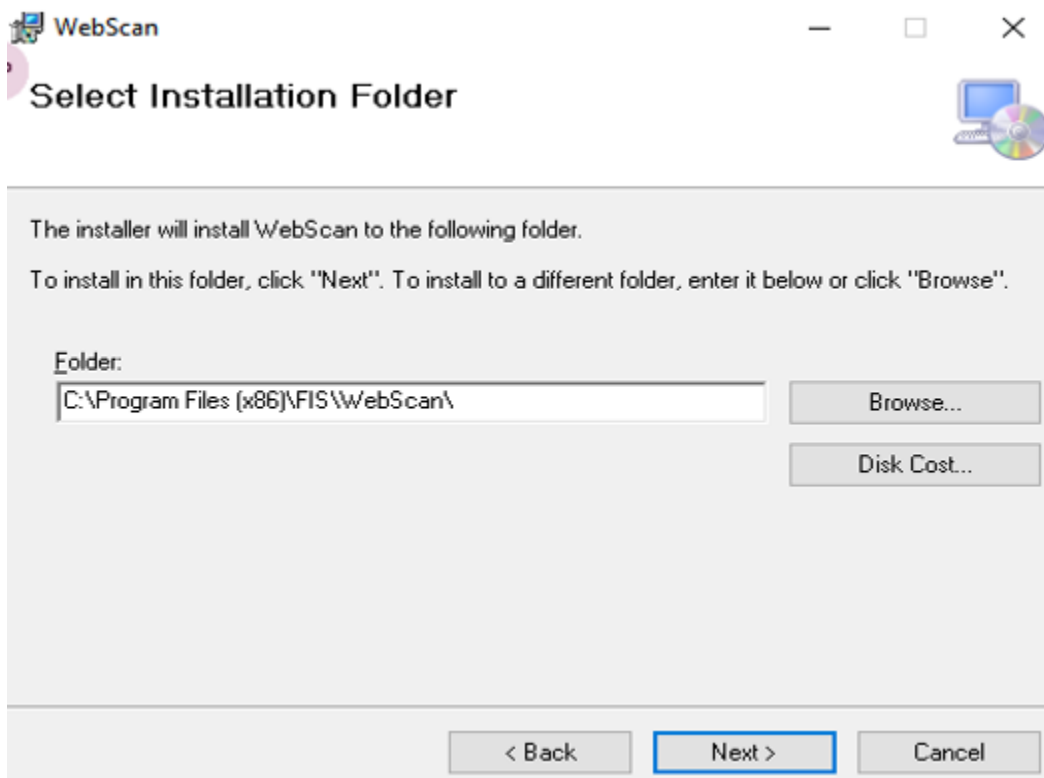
WebScan

Select Installation Folder

The installer will install WebScan to the following folder.

To install in this folder, click "Next". To install to a different folder, enter it below or click "Browse".

Folder:

C:\Program Files (x86)\FIS\WebScan\

Browse...

Disk Cost...

< Back

Next >

Cancel